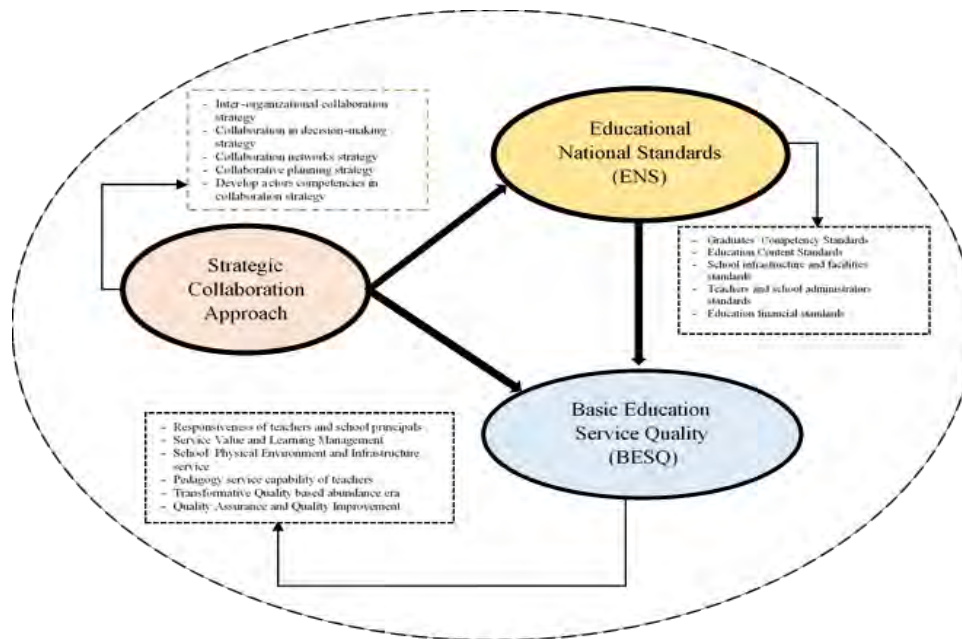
- Inter-organizational collaboration strategy
- Collaboration in decision-making strategy
- Collaboration networks strategy
- Collaborative planning strategy
- Develop actors competencies in collaboration strategy

Educational National Standards (ENS)

- Graduates' Competency Standards
- Education Content Standards
- School infrastructure and facilities standards
- Teachers and school administrators standards
- Education financial standards

Strategic Collaboration Approach

Basic Education Service Quality (BESQ)

- Responsiveness of teachers and school principals
- Service Value and Learning Management
- School Physical Environment and Infrastructure service
- Pedagogy service capability of teachers
- Transformative Quality based abundance era
- Quality Assurance and Quality Improvement